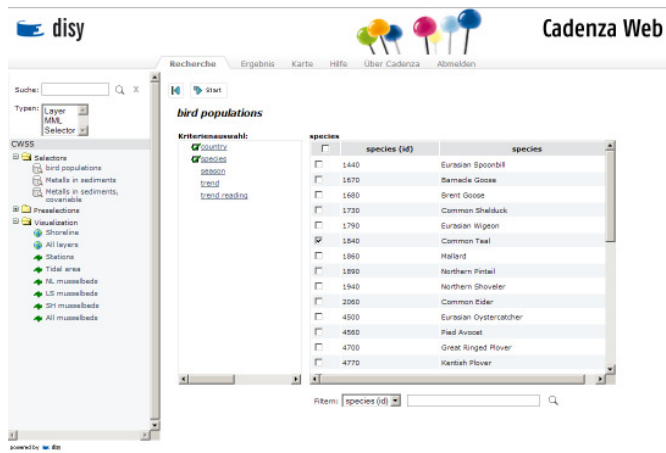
disy

Cadenza Web

Recherche Ergebnis Karte Hilfe Über Cadenza Abmelden

Suche: X

Typen: Layer MML Selector

CWSS

Selectors
bird populations
Metals in sediments
Metals in sediments, covariable

Preselections

Visualization
Shoreline
All layers
Stations
Tidal area
NL musselbeds
LS musselbeds
SH musselbeds
All musselbeds

powered by disy

Start

bird populations

Kriterienauswahl:
country
species
season
trend
trend reading

species

| | species (id) | species |
|---|---|---|
| ☐ | 1440 | Eurasian Spoonbill |
| ☐ | 1670 | Barnacle Goose |
| ☐ | 1680 | Brent Goose |
| ☐ | 1730 | Common Shelduck |
| ☐ | 1790 | Eurasian Wigeon |
| ☑ | 1840 | Common Teal |
| ☐ | 1860 | Mallard |
| ☐ | 1890 | Northern Pintail |
| ☐ | 1940 | Northern Shoveler |
| ☐ | 2060 | Common Eider |
| ☐ | 4500 | Eurasian Oystercatcher |
| ☐ | 4560 | Pied Avocet |
| ☐ | 4700 | Great Ringed Plover |
| ☐ | 4770 | Kentish Plover |

Filtern: species (id)